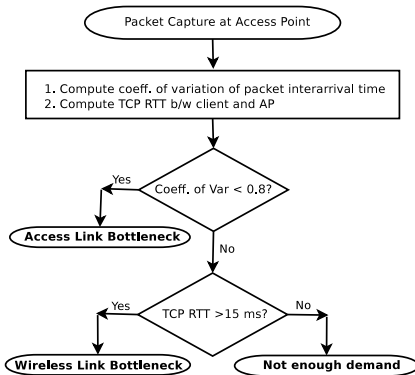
Packet Capture at Access Point

1. Compute coeff. of variation of packet interarrival time
2. Compute TCP RTT b/w client and AP

Yes

Coeff. of Var < 0.8?

Access Link Bottleneck

No

Yes

TCP RTT >15 ms?

No

Wireless Link Bottleneck

Not enough demand